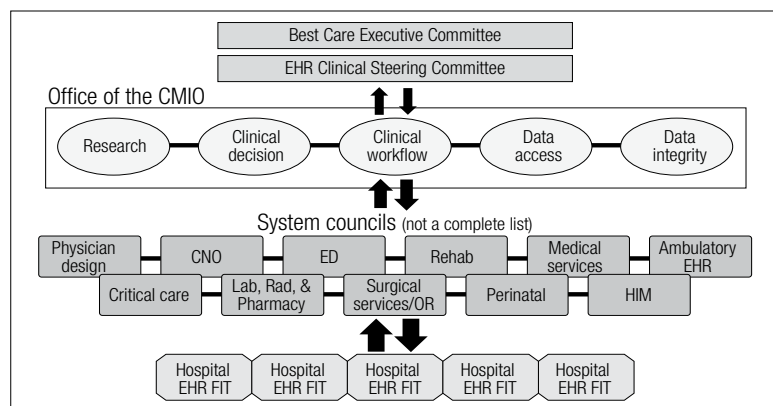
Best Care Executive Committee

EHR Clinical Steering Committee

Office of the CMIO

Research

Clinical decision

Clinical workflow

Data access

Data integrity

System councils (not a complete list)

Physician design

CNO

ED

Rehab

Medical services

Ambulatory EHR

Critical care

Lab, Rad, & Pharmacy

Surgical services/OR

Perinatal

HIM

Hospital EHR FIT

Hospital EHR FIT

Hospital EHR FIT

Hospital EHR FIT

Hospital EHR FIT